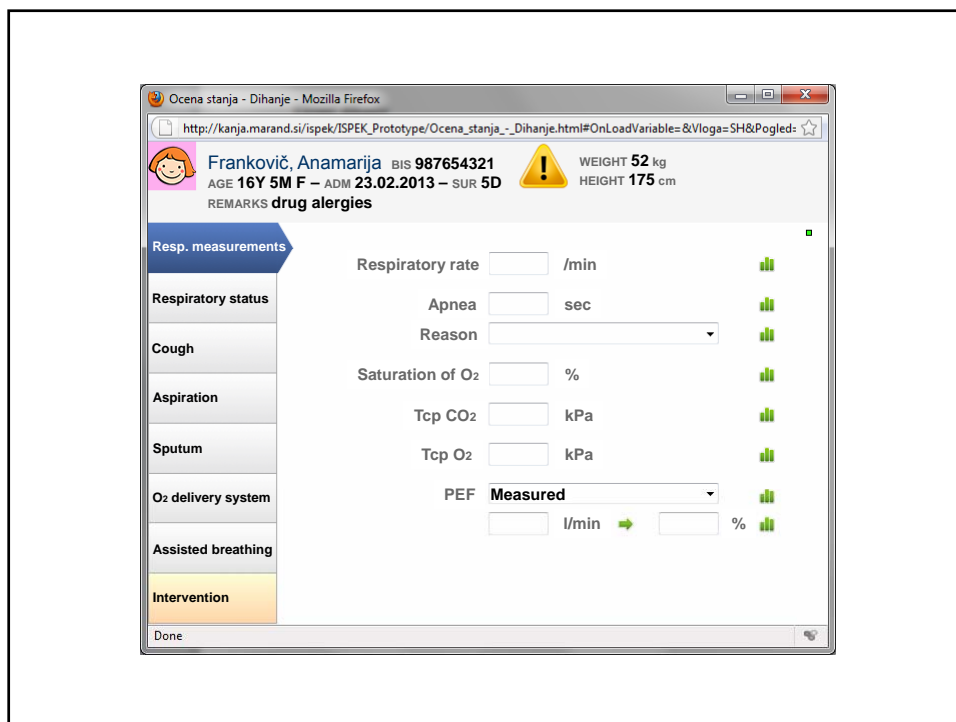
Ocena stanja - Dihanje - Mozilla Firefox

http://kanja.marand.si/ispek/ISPEK_Prototype/Ocena_stanja_-_Dihanje.html#OnLoadVariable=&Vloga=SH&Pogled=

Frankovič, Anamarija BIS 987654321
AGE 16Y 5M F – ADM 23.02.2013 – SUR 5D
REMARKS drug alergies

WEIGHT 52 kg
HEIGHT 175 cm

Resp. measurements
Respiratory status
Cough
Aspiration
Sputum
$O_2$ delivery system
Assisted breathing
Intervention

Respiratory rate /min
Apnea sec
Reason
Saturation of $O_2$ %
Tcp $CO_2$ kPa
Tcp $O_2$ kPa
PEF Measured
l/min %

Done